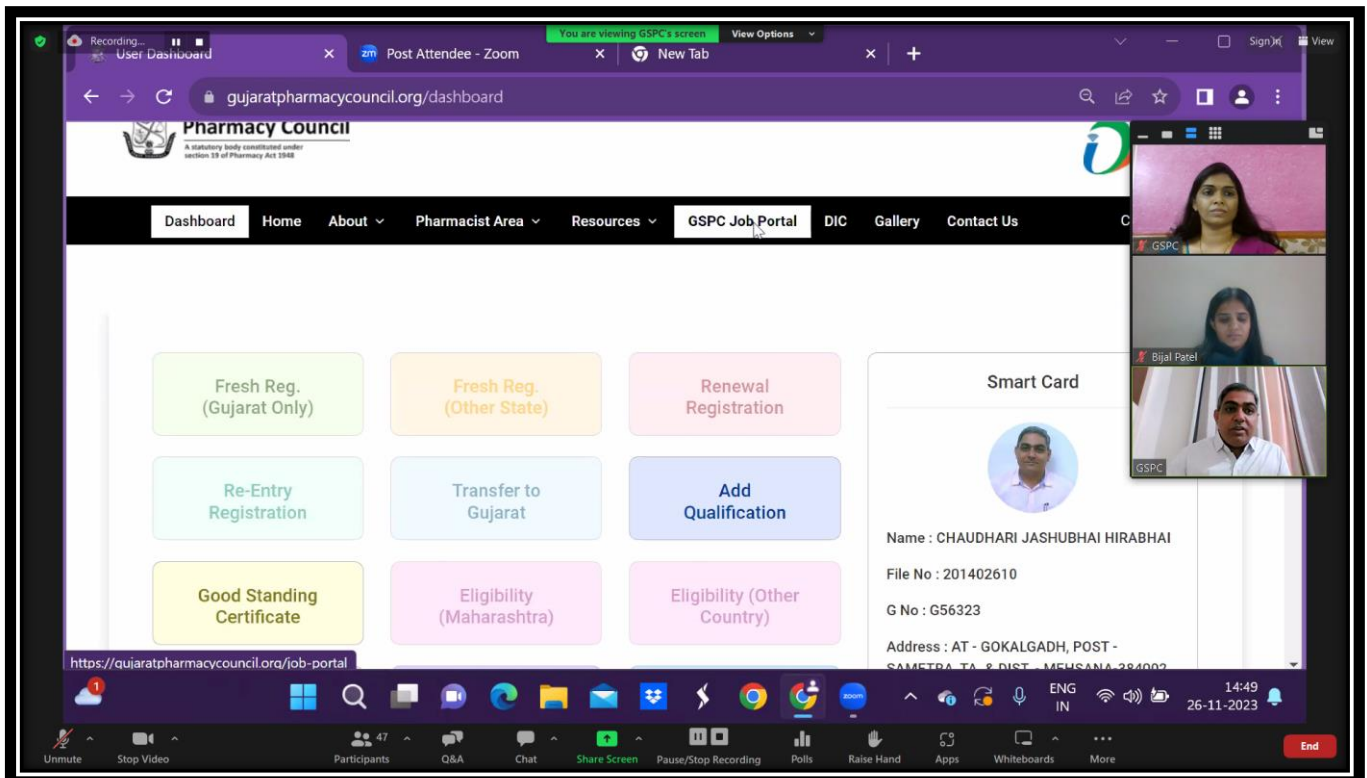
Recording...

You are viewing GSPC's screen View Options

User Dashboard × Post Attendee - Zoom × New Tab × +

Sign in View

gujaratpharmacycouncil.org/dashboard

Pharmacy Council
A statutory body constituted under section 19 of Pharmacy Act 1948

Dashboard Home About Pharmacist Area Resources GSPC Job Portal DIC Gallery Contact Us C

GSPC

Bijal Patel

GSPC

Fresh Reg. (Gujarat Only)

Fresh Reg. (Other State)

Renewal Registration

Re-Entry Registration

Transfer to Gujarat

Add Qualification

Good Standing Certificate

Eligibility (Maharashtra)

Eligibility (Other Country)

Smart Card

Name : CHAUDHARI JASHUBHAI HIRABHAI

File No : 201402610

G No : G56323

Address : AT - GOKALGADH, POST - SAMETRA, TA. & DIST - MEHSANA-384002

https://gujaratpharmacycouncil.org/job-portal

1

ENG IN

14:49
26-11-2023

Unmute Stop Video 47 Participants Q&A Chat Share Screen Pause/Stop Recording Polls Raise Hand Apps Whiteboards More End